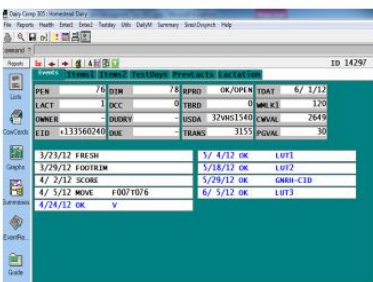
Dairy Comp 305 : Homestead Dairy
File Reports Health Entact Entact Testday Utils DailyM Summary Sired.Drsynch Help
command
Reports
ID 14297
Lists
CowCards
Graphs
Summaries
EventPro...
Guide
Events Items1 Items2 TestDays PrevLacts Lactation

| PEN | 76 | DIM | 78 | RPRO | OK/OPEN | TDAT | 6/ 1/12 |
|---|---|---|---|---|---|---|---|
| LACT | 1 | DCC | 0 | TBRD | 0 | WMLK1 | 120 |
| OWNER | | DUDRY | | USDA | 32VNS1540 | CWVAL | 2649 |
| EID | +133560240 | DUE | | TRANS | 3155 | PGVAL | 30 |

3/23/12 FRESH
3/29/12 FOOTRIM
4/ 2/12 SCORE
4/ 5/12 MOVE F007T076
4/24/12 OK V

5/ 4/12 OK LUT1
5/18/12 OK LUT2
5/29/12 OK GNRH-CID
6/ 5/12 OK LUT3